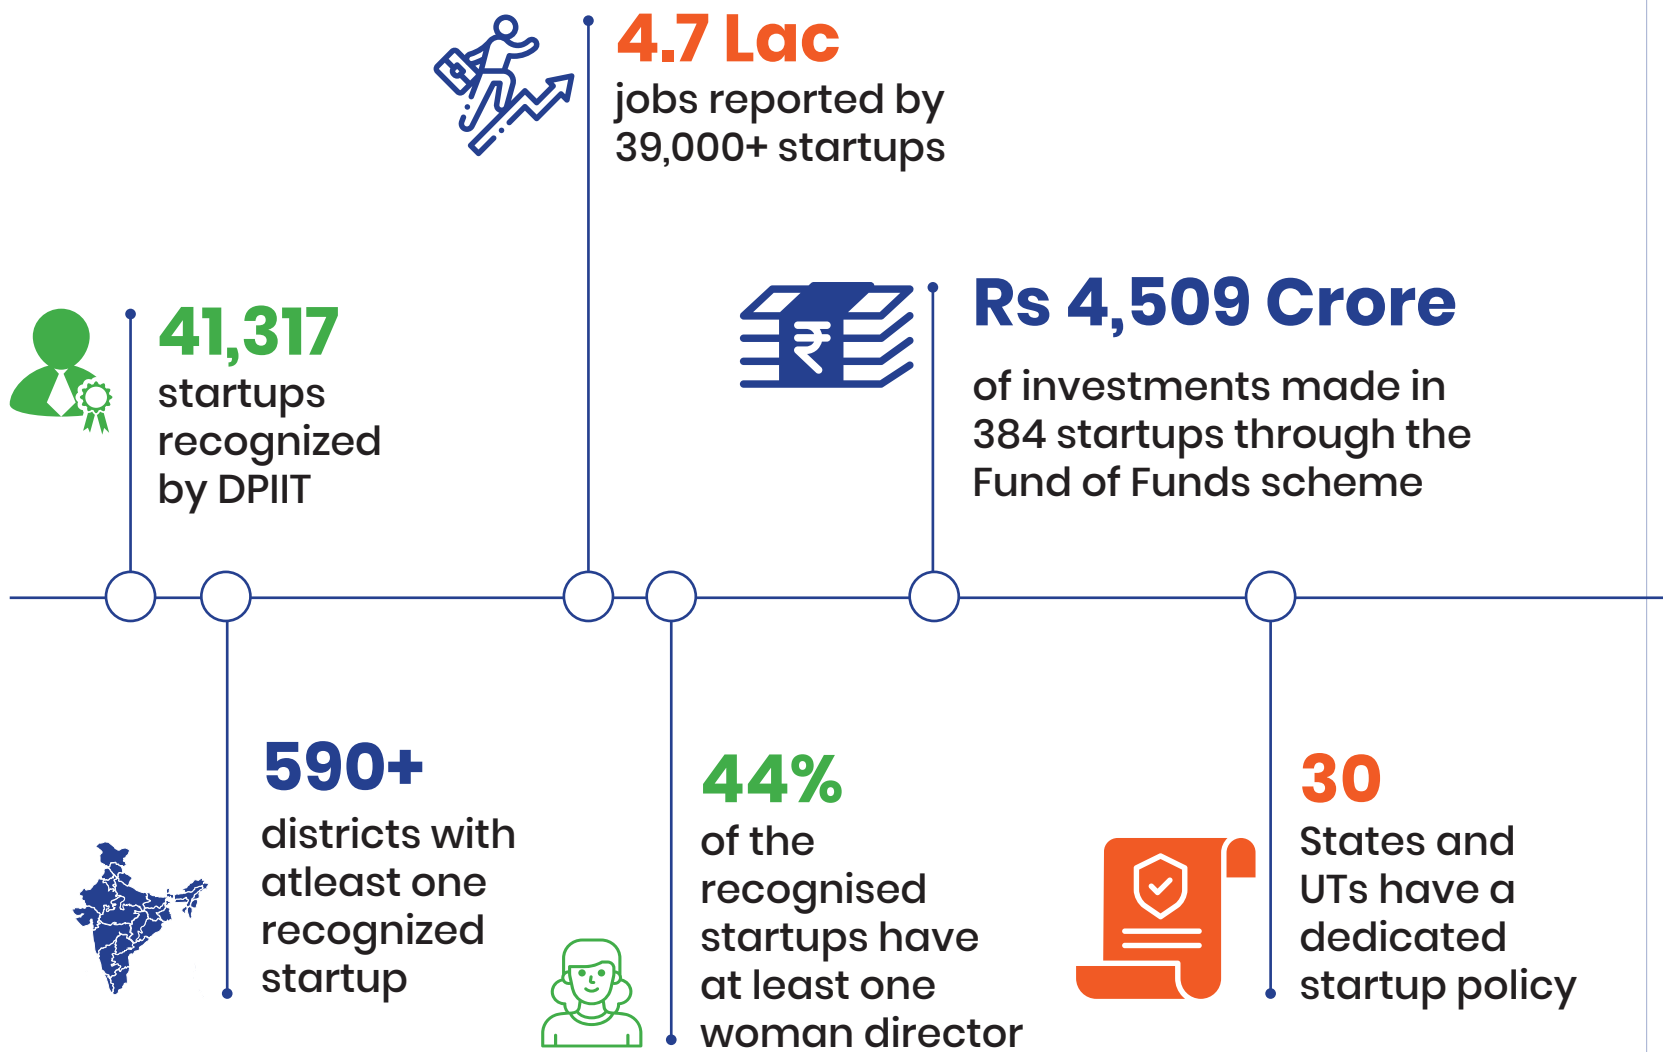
4.7 Lac
jobs reported by 39,000+ startups

41,317
startups recognized by DPIIT

Rs 4,509 Crore
of investments made in 384 startups through the Fund of Funds scheme

590+
districts with atleast one recognized startup

44%
of the recognised startups have at least one woman director

30
States and UTs have a dedicated startup policy